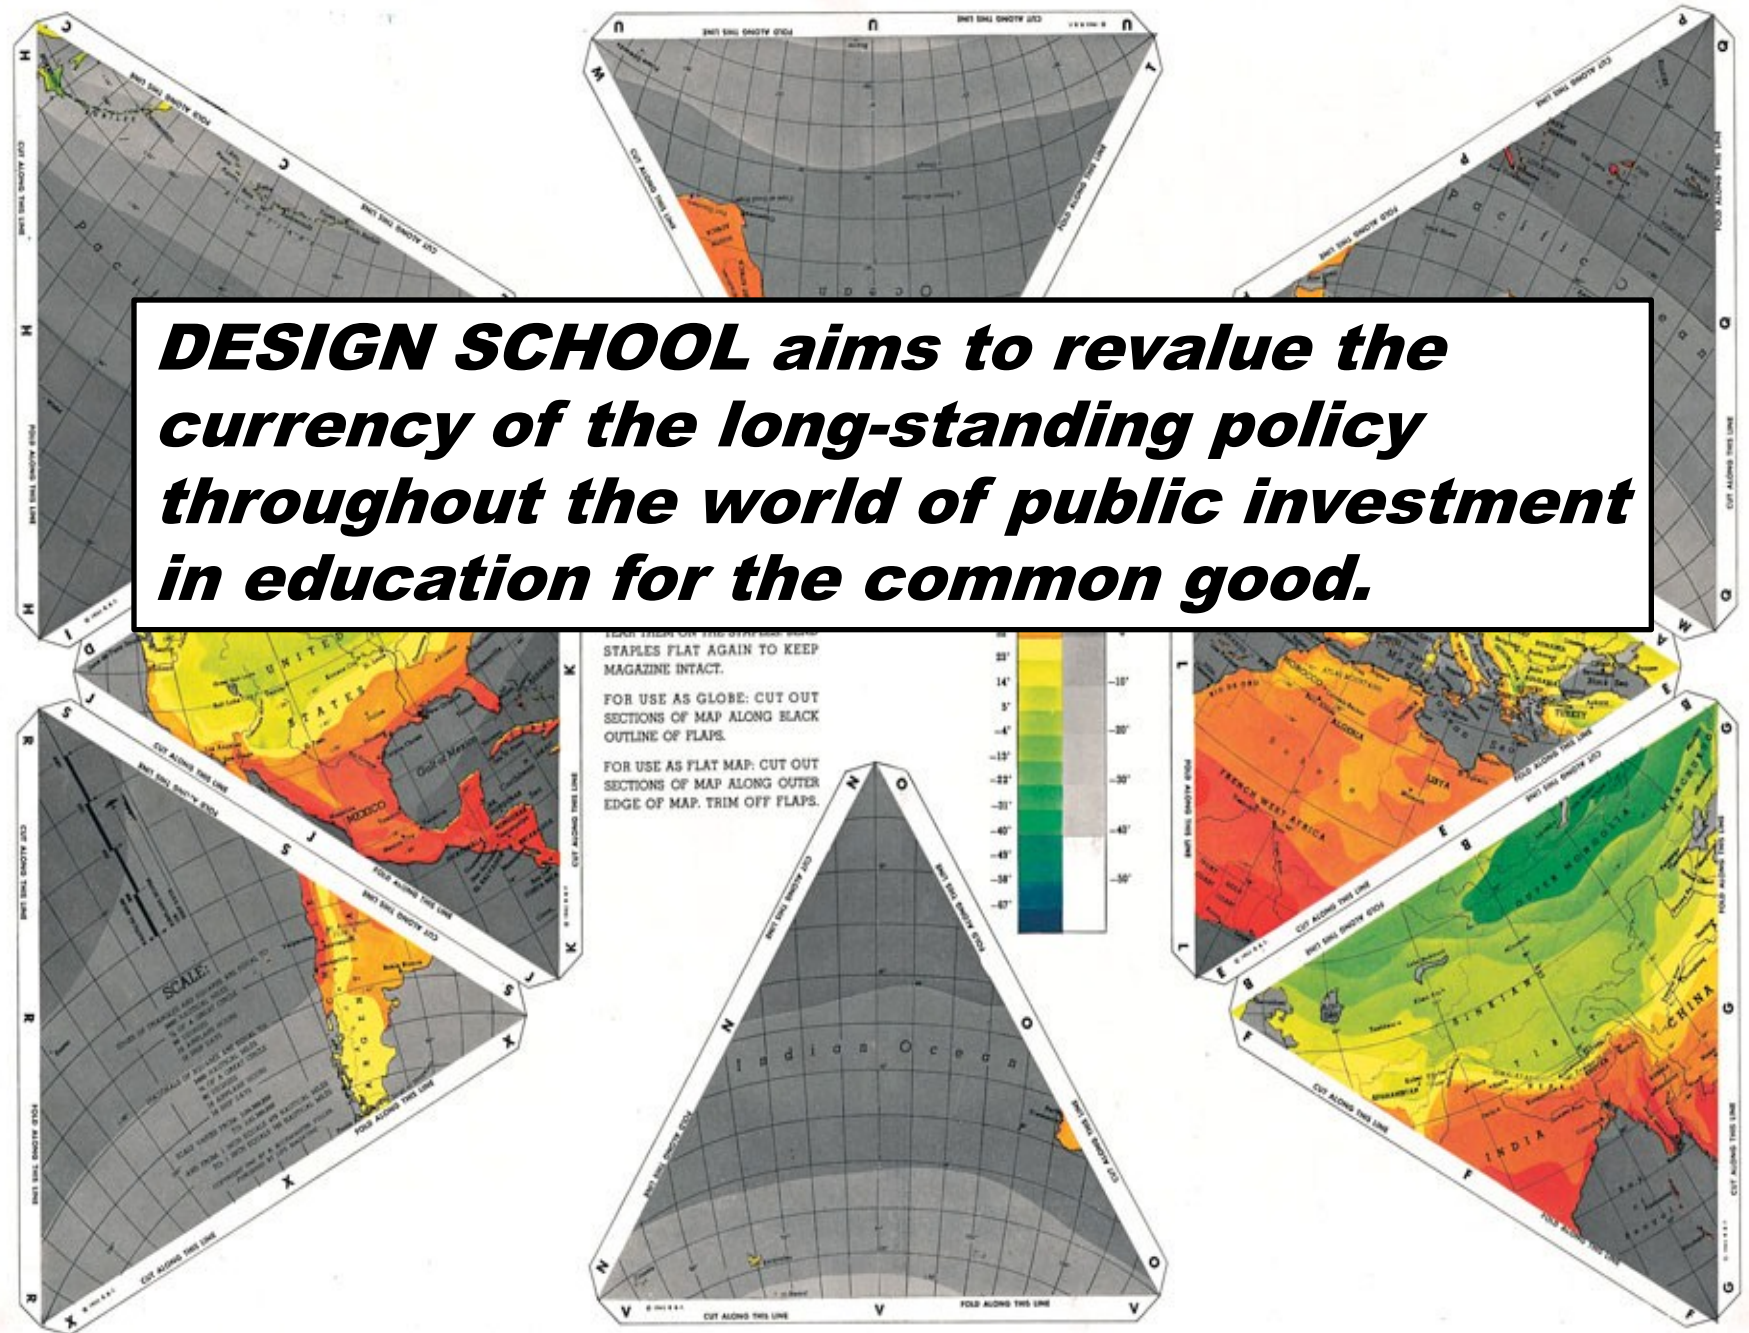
DESIGN SCHOOL aims to revalue the currency of the long-standing policy throughout the world of public investment in education for the common good.

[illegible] STAPLES FLAT AGAIN TO KEEP MAGAZINE INTACT.

FOR USE AS GLOBE: CUT OUT SECTIONS OF MAP ALONG BLACK OUTLINE OF FLAPS.

FOR USE AS FLAT MAP: CUT OUT SECTIONS OF MAP ALONG OUTER EDGE OF MAP. TRIM OFF FLAPS.

UNITED STATES

MEXICO

Gulf of Mexico

Indian Ocean

FRENCH WEST AFRICA

ALGERIA

LIBYA

TURKEY

MONGOLIA

SINKIANG

TIBET

CHINA

INDIA

SCALE

23°
14°
5°
-4°
-13°
-22°
-31°
-40°
-49°
-58°
-67°
-10°
-20°
-30°
-40°
-50°

CUT ALONG THIS LINE
FOLD ALONG THIS LINE